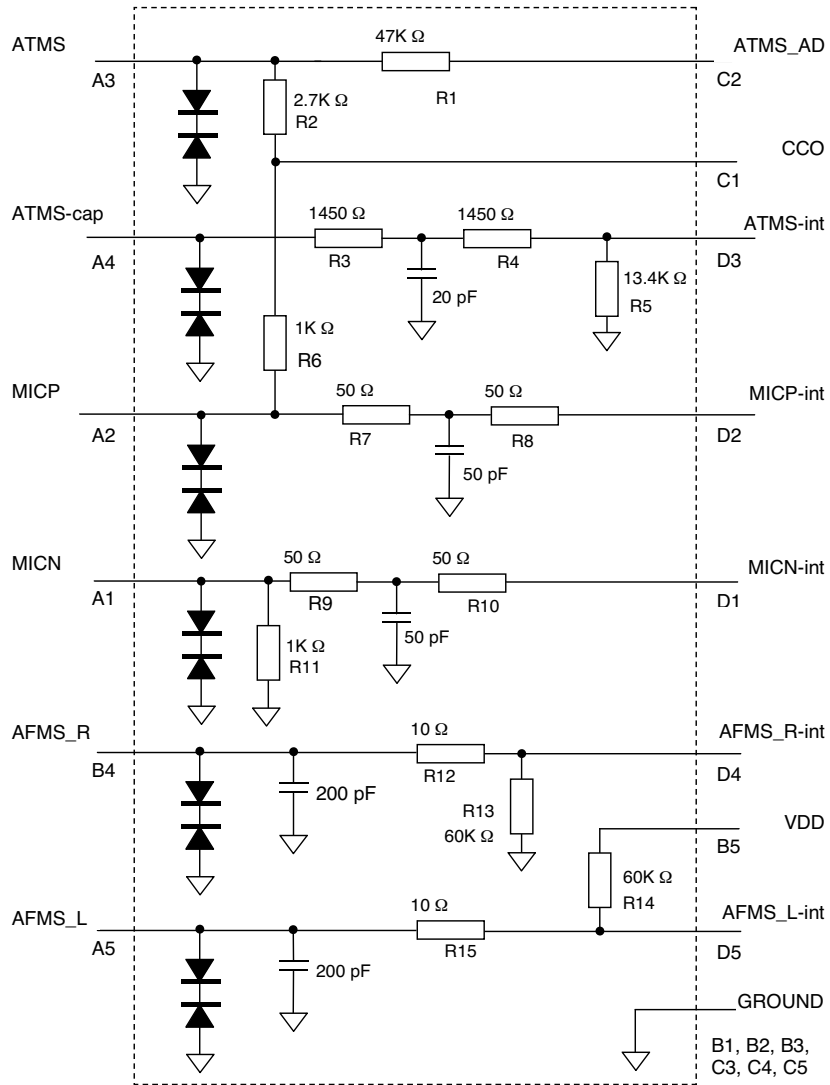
ATMS
A3
47K Ω
R1
ATMS_AD
C2
2.7K Ω
R2
CCO
C1
ATMS-cap
A4
1450 Ω
R3
1450 Ω
R4
ATMS-int
D3
20 pF
13.4K Ω
R5
1K Ω
R6
MICP
A2
50 Ω
R7
50 Ω
R8
MICP-int
D2
50 pF
MICN
A1
50 Ω
R9
50 Ω
R10
MICN-int
D1
1K Ω
R11
50 pF
AFMS_R
B4
200 pF
10 Ω
R12
AFMS_R-int
D4
R13
60K Ω
VDD
B5
60K Ω
R14
AFMS_L
A5
200 pF
10 Ω
R15
AFMS_L-int
D5
GROUND
B1, B2, B3,
C3, C4, C5